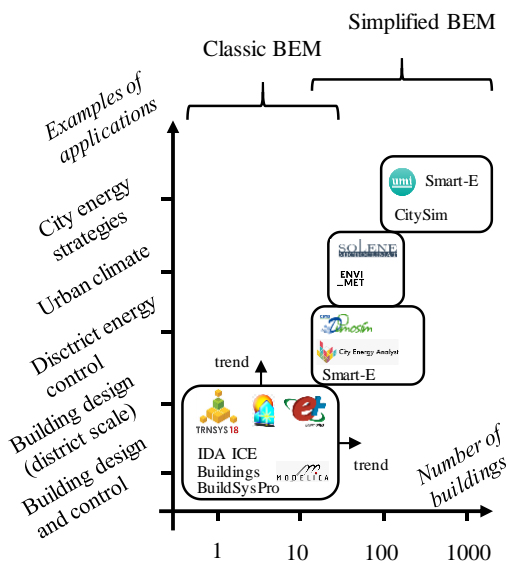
Simplified BEM

Classic BEM

Examples of applications

City energy strategies

Urban climate

District energy control

Building design (district scale)

Building design and control

umi Smart-E

CitySim

SOLENE MICROCLIMAT

ENVI_MET

umi Dimosim

City Energy Analyst

Smart-E

trend

TRNSYS 18

IDA ICE

Buildings

BuildSysPro

MODELICA

trend

Number of buildings

1

10

100

1000